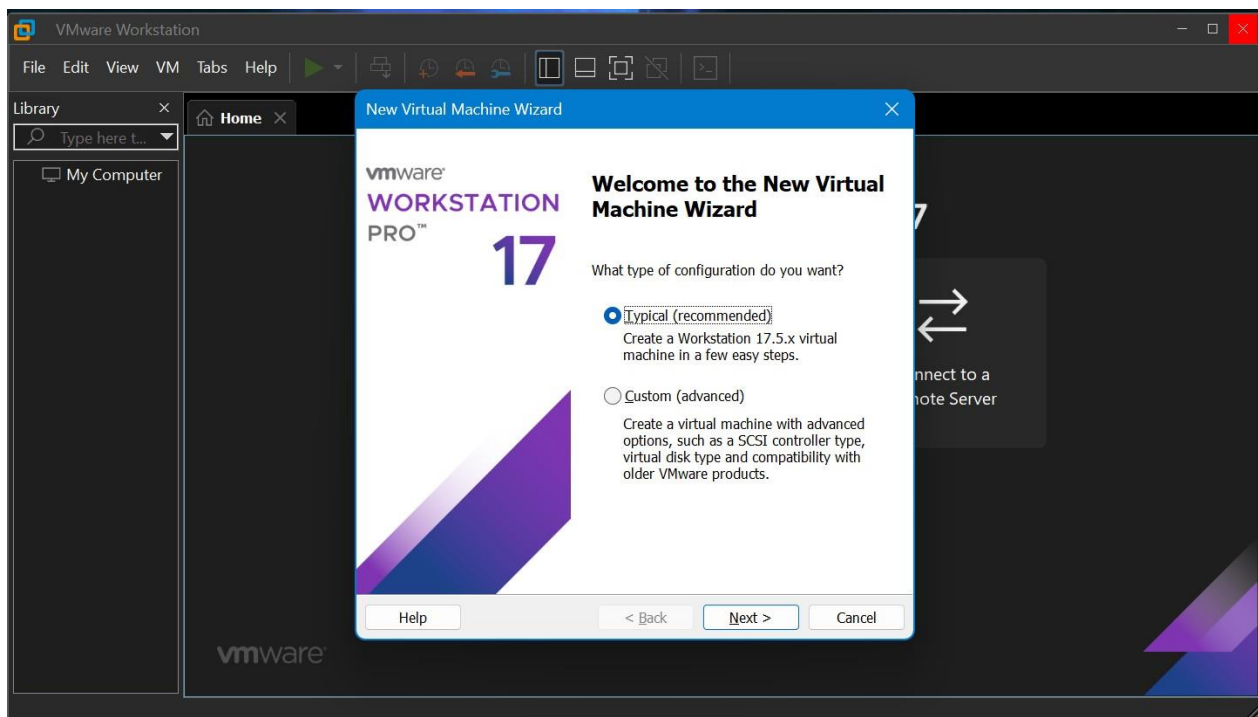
VMware Workstation

File Edit View VM Tabs Help

Library

Type here t...

My Computer

Home

New Virtual Machine Wizard

vmware

WORKSTATION PRO™ 17

Welcome to the New Virtual Machine Wizard

What type of configuration do you want?

Typical (recommended)

Create a Workstation 17.5.x virtual machine in a few easy steps.

Custom (advanced)

Create a virtual machine with advanced options, such as a SCSI controller type, virtual disk type and compatibility with older VMware products.

Help

< Back

Next >

Cancel

7

nnect to a
note Server

vmware